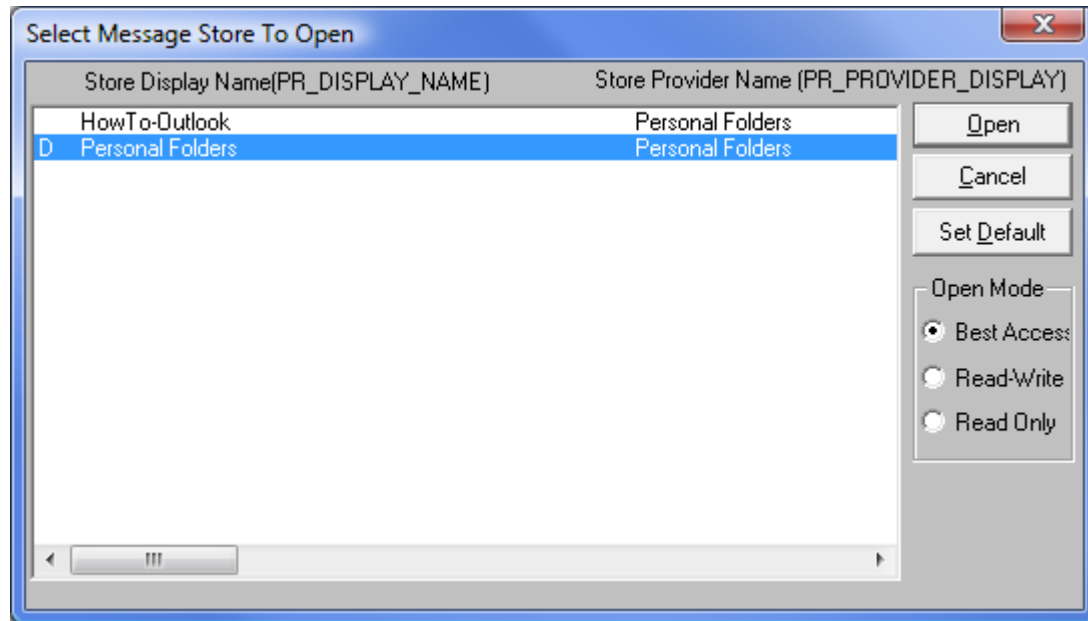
Select Message Store To Open

Store Display Name(PR_DISPLAY_NAME) | Store Provider Name (PR_PROVIDER_DISPLAY)

| | Store Display Name(PR_DISPLAY_NAME) | Store Provider Name (PR_PROVIDER_DISPLAY) |
|---|---|---|
| | HowTo-Outlook | Personal Folders |
| D | Personal Folders | Personal Folders |

Open
Cancel
Set Default

Open Mode
Best Access
Read-Write
Read Only